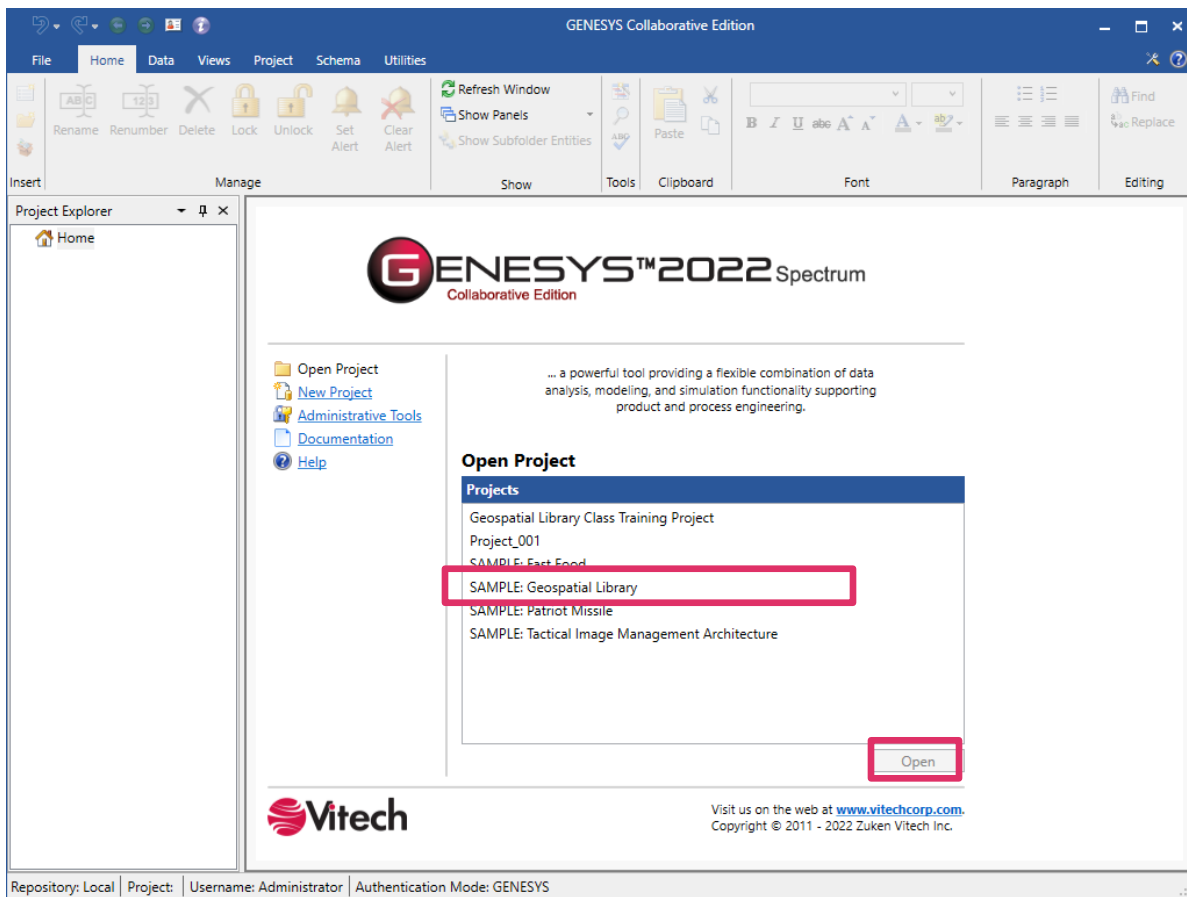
GENESYS Collaborative Edition

File Home Data Views Project Schema Utilities

Rename Renumber Delete Lock Unlock Set Alert Clear Alert
Insert Manage
Refresh Window
Show Panels
Show Subfolder Entities
Show
Tools
Paste
Clipboard
B I U abc A A A
Font
Paragraph
Find
Replace
Editing

Project Explorer
Home

GENESYS™2022 Spectrum
Collaborative Edition

Open Project
New Project
Administrative Tools
Documentation
Help

... a powerful tool providing a flexible combination of data analysis, modeling, and simulation functionality supporting product and process engineering.

Open Project

| Projects |
|---|
| Geospatial Library Class Training Project |
| Project_001 |
| SAMPLE: Fast Food |
| SAMPLE: Geospatial Library |
| SAMPLE: Patriot Missile |
| SAMPLE: Tactical Image Management Architecture |

Open

Vitech

Visit us on the web at www.vitechcorp.com.
Copyright © 2011 - 2022 Zuken Vitech Inc.

Repository: Local | Project: | Username: Administrator | Authentication Mode: GENESYS